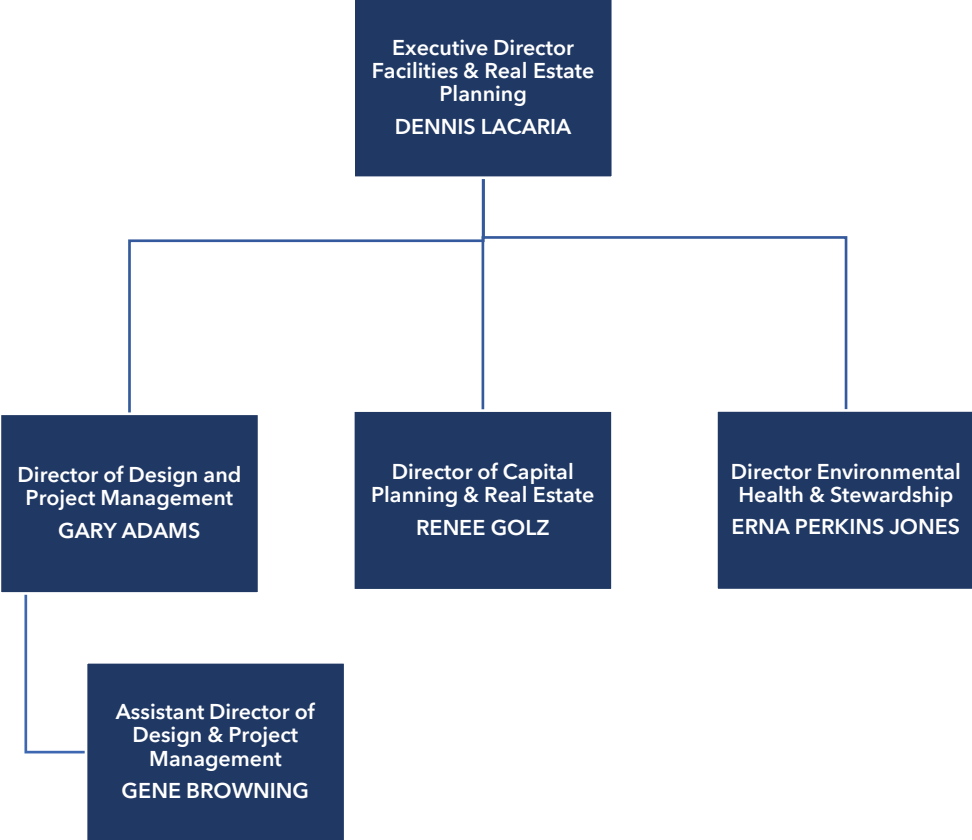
Executive Director Facilities & Real Estate Planning
DENNIS LACARIA

Director of Design and Project Management
GARY ADAMS

Director of Capital Planning & Real Estate
RENEE GOLZ

Director Environmental Health & Stewardship
ERNA PERKINS JONES

Assistant Director of Design & Project Management
GENE BROWNING